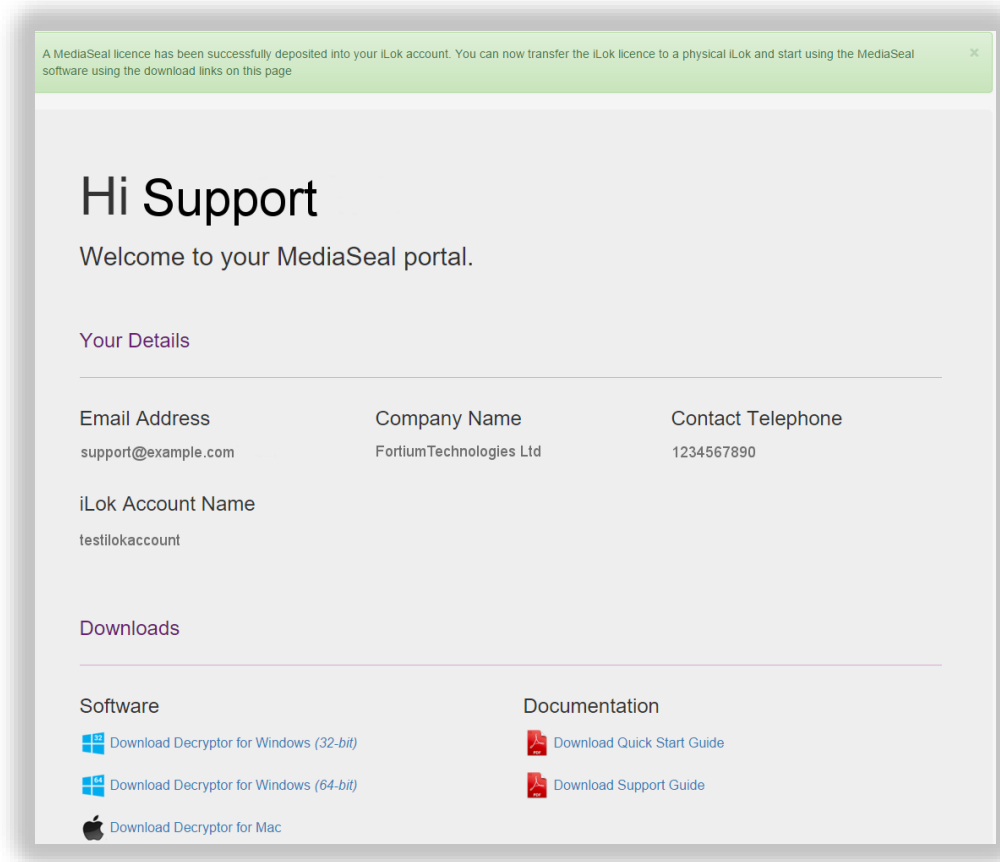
A MediaSeal licence has been successfully deposited into your iLok account. You can now transfer the iLok licence to a physical iLok and start using the MediaSeal software using the download links on this page

×

Hi Support

Welcome to your MediaSeal portal.

Your Details

Email Address
support@example.com

Company Name
FortiumTechnologies Ltd

Contact Telephone
1234567890

iLok Account Name
testilokaccount

Downloads

Software

32 Download Decryptor for Windows *(32-bit)*

64 Download Decryptor for Windows *(64-bit)*

Download Decryptor for Mac

Documentation

PDF Download Quick Start Guide

PDF Download Support Guide